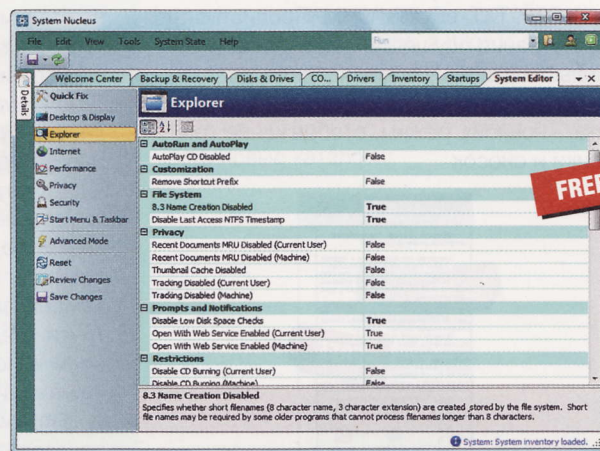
System Nucleus

File Edit View Tools System State Help

Run

Welcome Center | Backup & Recovery | Disks & Drives | CO... | Drivers | Inventory | Startups | System Editor

Details

Quick Fix
Desktop & Display
Explorer
Internet
Performance
Privacy
Security
Start Menu & Taskbar
Advanced Mode
Reset
Review Changes
Save Changes

Explorer

| AutoRun and AutoPlay | |
|---|---|
| AutoPlay CD Disabled | False |
| **Customization** | |
| Remove Shortcut Prefix | False |
| **File System** | |
| 8.3 Name Creation Disabled | True |
| Disable Last Access NTFS Timestamp | True |
| **Privacy** | |
| Recent Documents MRU Disabled (Current User) | False |
| Recent Documents MRU Disabled (Machine) | False |
| Thumbnail Cache Disabled | False |
| Tracking Disabled (Current User) | False |
| Tracking Disabled (Machine) | False |
| **Prompts and Notifications** | |
| Disable Low Disk Space Checks | True |
| Open With Web Service Enabled (Current User) | True |
| Open With Web Service Enabled (Machine) | True |
| **Restrictions** | |
| Disable CD Burning (Current User) | False |
| Disable CD Burning (Machine) | False |

FREE

8.3 Name Creation Disabled
Specifies whether short filenames (8 character name, 3 character extension) are created, stored by the file system. Short file names may be required by some older programs that cannot process filenames longer than 8 characters.

System: System inventory loaded.